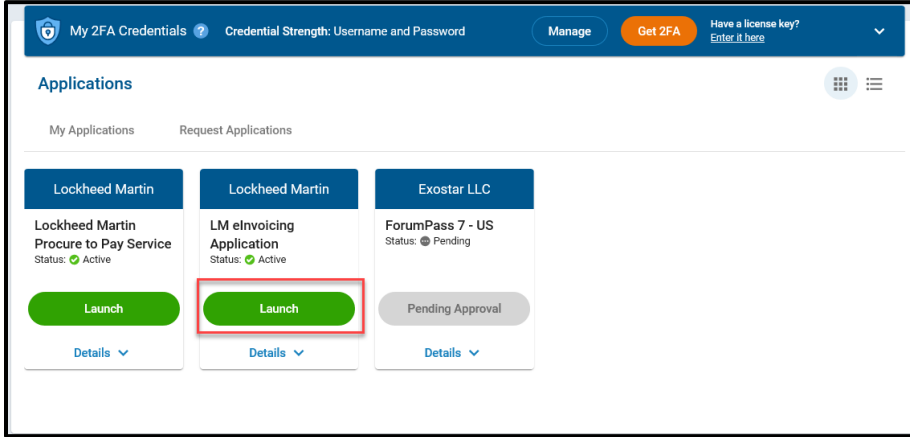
My 2FA Credentials ? Credential Strength: Username and Password Manage Get 2FA Have a license key? Enter it here

Applications

My Applications Request Applications

Lockheed Martin
Lockheed Martin Procure to Pay Service
Status: Active
Launch
Details

Lockheed Martin
LM eInvoicing Application
Status: Active
Launch
Details

Exostar LLC
ForumPass 7 - US
Status: Pending
Pending Approval
Details